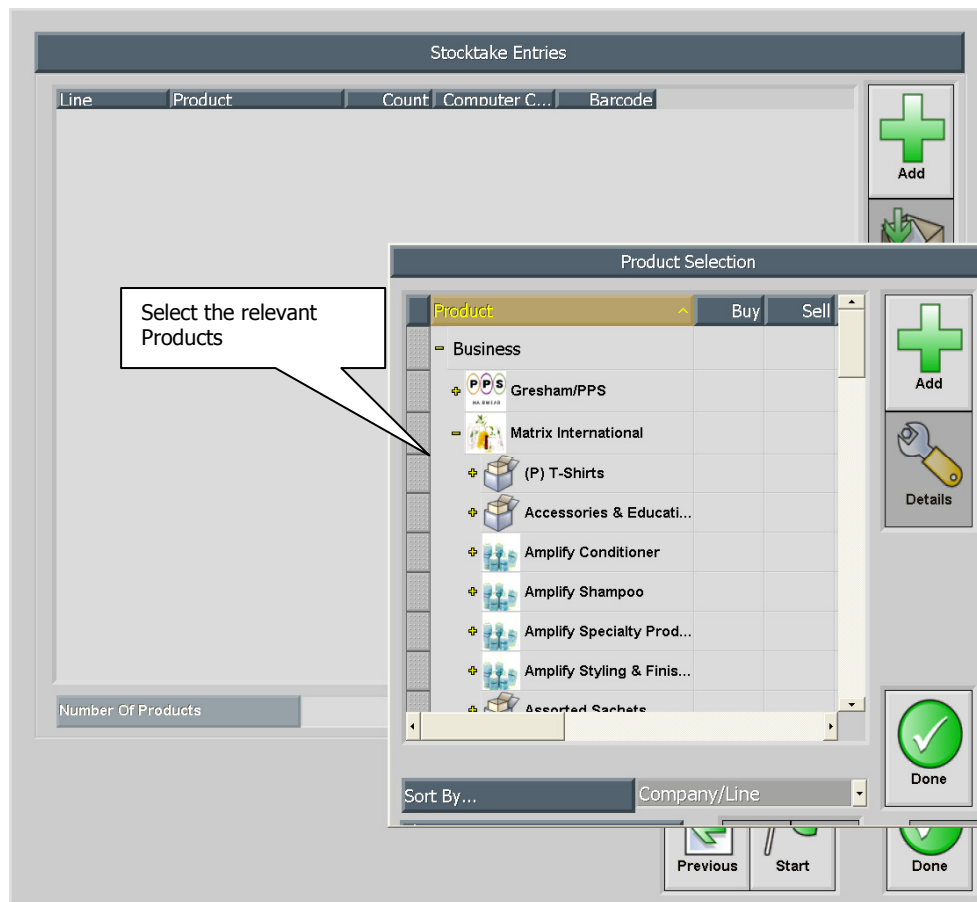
Stocktake Entries

| Line | Product | Count | Computer C... | Barcode |
|---|---|---|---|---|

Add

Select the relevant Products

Product Selection

| Product | Buy | Sell |
|---|---|---|
| Business | | |
| Gresham/PPS | | |
| Matrix International | | |
| (P) T-Shirts | | |
| Accessories & Educati... | | |
| Amplify Conditioner | | |
| Amplify Shampoo | | |
| Amplify Specialty Prod... | | |
| Amplify Styling & Finis... | | |
| Assorted Sachets | | |

Add

Details

Done

Number Of Products

Sort By...

Company/Line

Previous

Start

Done